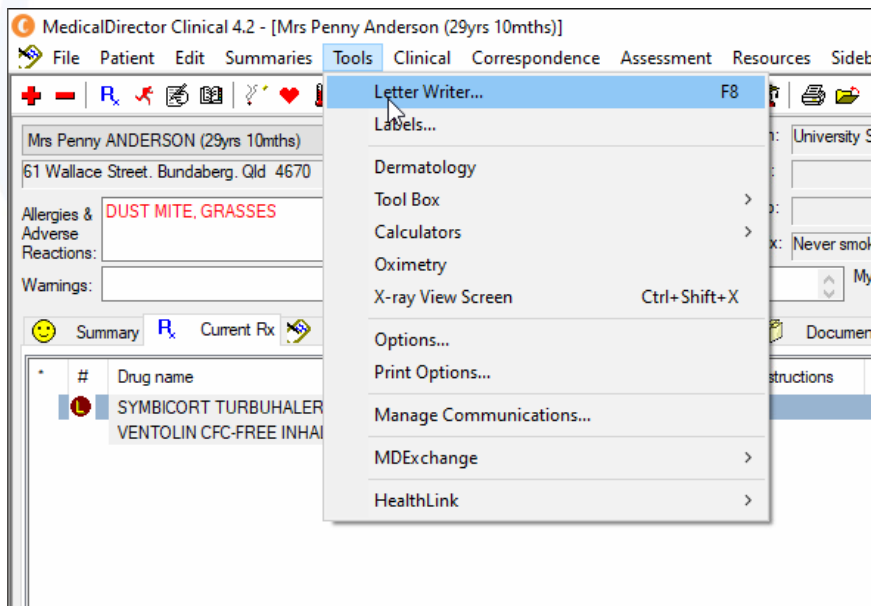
MedicalDirector Clinical 4.2 - [Mrs Penny Anderson (29yrs 10mths)]

File Patient Edit Summaries Tools Clinical Correspondence Assessment Resources Sideb

Mrs Penny ANDERSON (29yrs 10mths)
61 Wallace Street. Bundaberg. Qld 4670

Allergies & Adverse Reactions: DUST MITE, GRASSES
Warnings:

Summary Current Rx

* # Drug name
SYMBICORT TURBUHALER
VENTOLIN CFC-FREE INHAL

Letter Writer... F8
Labels...
Dermatology
Tool Box
Calculators
Oximetry
X-ray View Screen Ctrl+Shift+X
Options...
Print Options...
Manage Communications...
MDExchange
HealthLink

University S
Never smok
My
Documen
structions